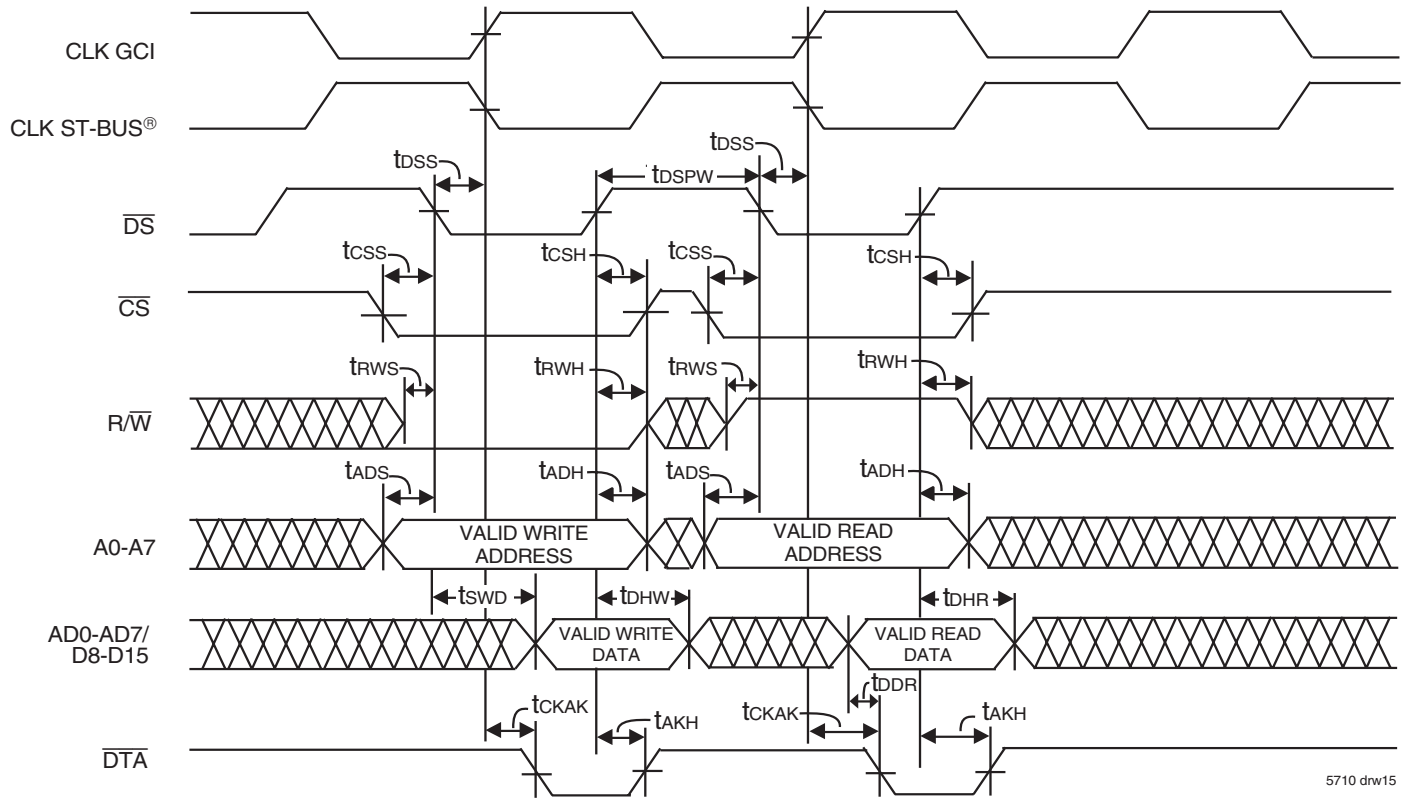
CLK GCI

CLK ST-BUS®

$t_{DSS}$

$t_{DSPW}$

$t_{DSS}$

$\overline{DS}$

$t_{CSS}$

$t_{CSH}$

$t_{CSS}$

$t_{CSH}$

$\overline{CS}$

$t_{RWS}$

$t_{RWH}$

$t_{RWS}$

$t_{RWH}$

$R/\overline{W}$

$t_{ADS}$

$t_{ADH}$

$t_{ADS}$

$t_{ADH}$

A0-A7

VALID WRITE ADDRESS

VALID READ ADDRESS

$t_{SWD}$

$t_{DHW}$

$t_{DHR}$

AD0-AD7/ D8-D15

VALID WRITE DATA

VALID READ DATA

$t_{DDR}$

$t_{CKAK}$

$t_{AKH}$

$t_{CKAK}$

$t_{AKH}$

$\overline{DTA}$

5710 drw15